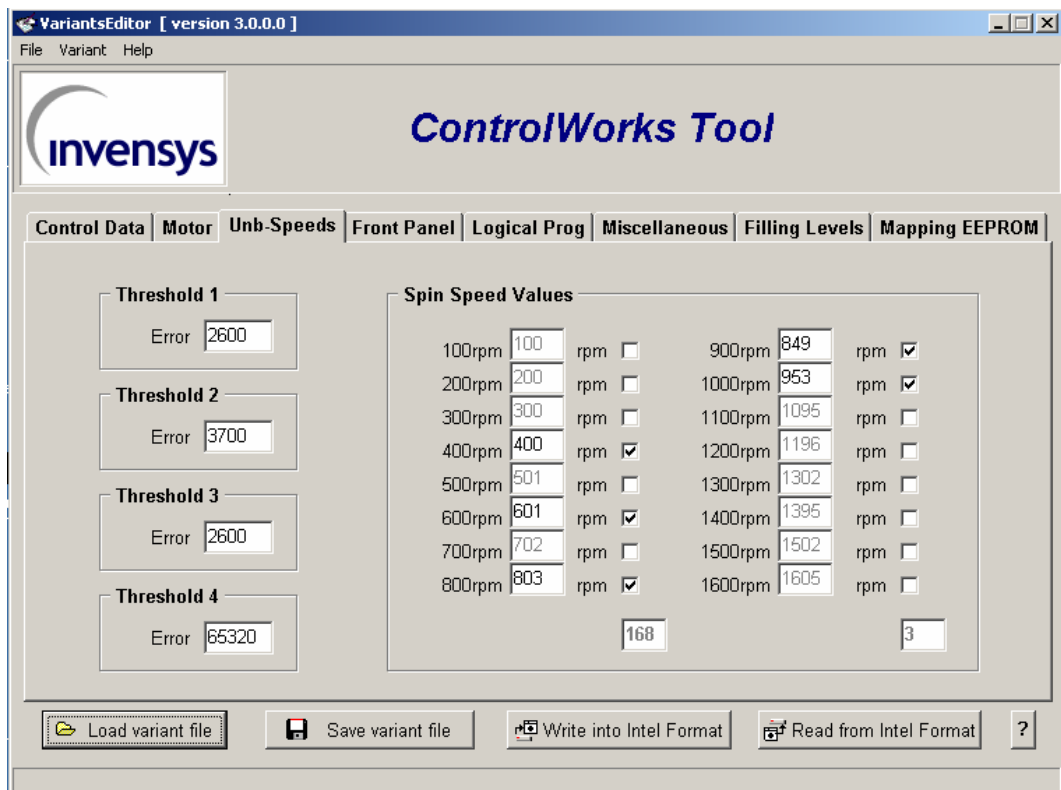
VariantsEditor [ version 3.0.0.0 ]
File Variant Help

invensys

ControlWorks Tool

Control Data | Motor | Unb-Speeds | Front Panel | Logical Prog | Miscellaneous | Filling Levels | Mapping EEPROM

Threshold 1
Error 2600

Threshold 2
Error 3700

Threshold 3
Error 2600

Threshold 4
Error 65320

Spin Speed Values

100rpm 100 rpm
200rpm 200 rpm
300rpm 300 rpm
400rpm 400 rpm
500rpm 501 rpm
600rpm 601 rpm
700rpm 702 rpm
800rpm 803 rpm

168

900rpm 849 rpm
1000rpm 953 rpm
1100rpm 1095 rpm
1200rpm 1196 rpm
1300rpm 1302 rpm
1400rpm 1395 rpm
1500rpm 1502 rpm
1600rpm 1605 rpm

3

Load variant file | Save variant file | Write into Intel Format | Read from Intel Format | ?